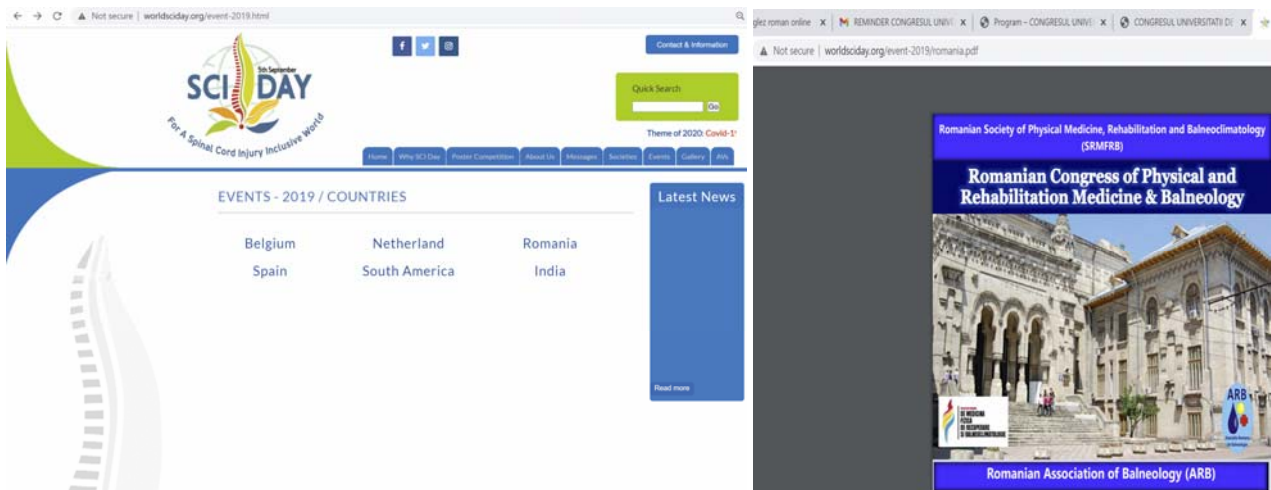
Not secure | worldsciday.org/event-2019.html

5th September
SCI DAY
For A Spinal Cord Injury Inclusive World

f

Contact & Information

Quick Search
Go

Theme of 2020: Covid-1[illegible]

Home | Why SCI Day | Poster Competition | About Us | Messages | Societies | Events | Gallery | AV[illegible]

EVENTS - 2019 / COUNTRIES

Belgium
Netherland
Romania
Spain
South America
India

Latest News

Read more

glez roman online | REMINDER CONGRESUL UNIV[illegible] | Program – CONGRESUL UNIV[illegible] | CONGRESUL UNIVERSITATII D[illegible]

Not secure | worldsciday.org/event-2019/romania.pdf

Romanian Society of Physical Medicine, Rehabilitation and Balneoclimatology (SRMFRB)

Romanian Congress of Physical and Rehabilitation Medicine & Balneology

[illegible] DE MEDICINA FIZICA SI DE RECUPERARE SI BALNEOCLIMATOLOGIE

ARB

Romanian Association of Balneology (ARB)